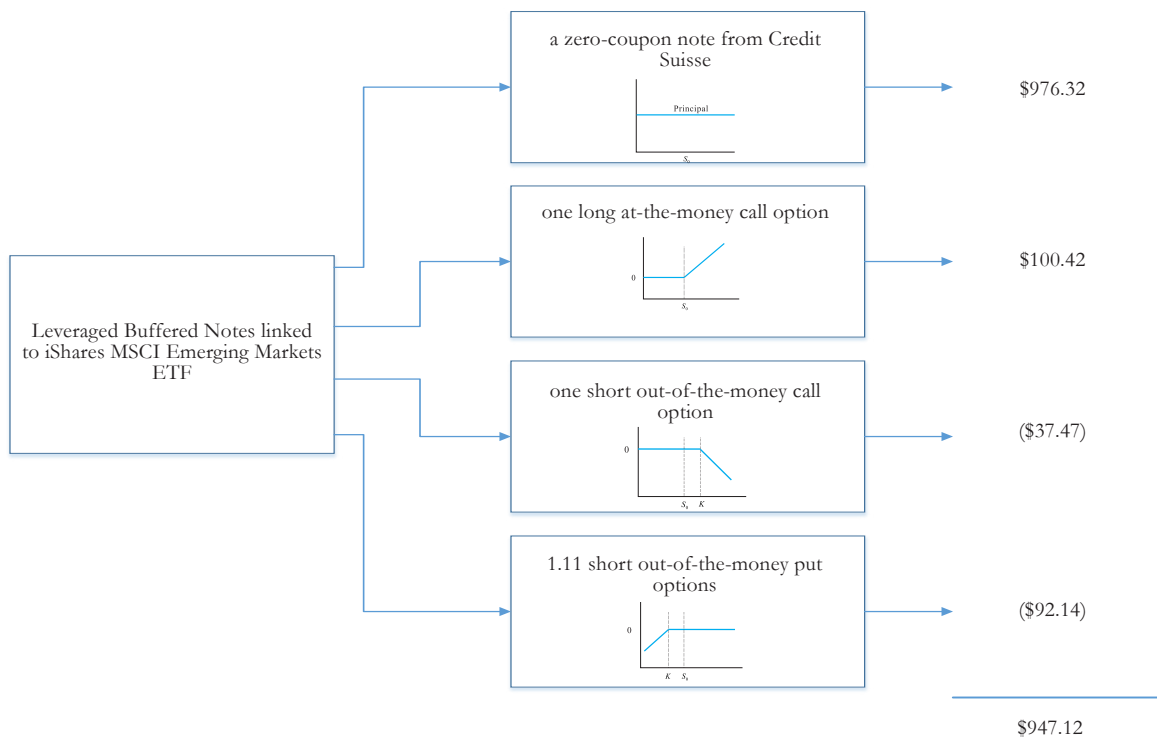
Leveraged Buffered Notes linked to iShares MSCI Emerging Markets ETF

a zero-coupon note from Credit Suisse

Principal

$S_0$

$976.32

one long at-the-money call option

0

$S_0$

$100.42

one short out-of-the-money call option

0

$S_0$ $K$

($37.47)

1.11 short out-of-the-money put options

0

$K$ $S_0$

($92.14)

$947.12